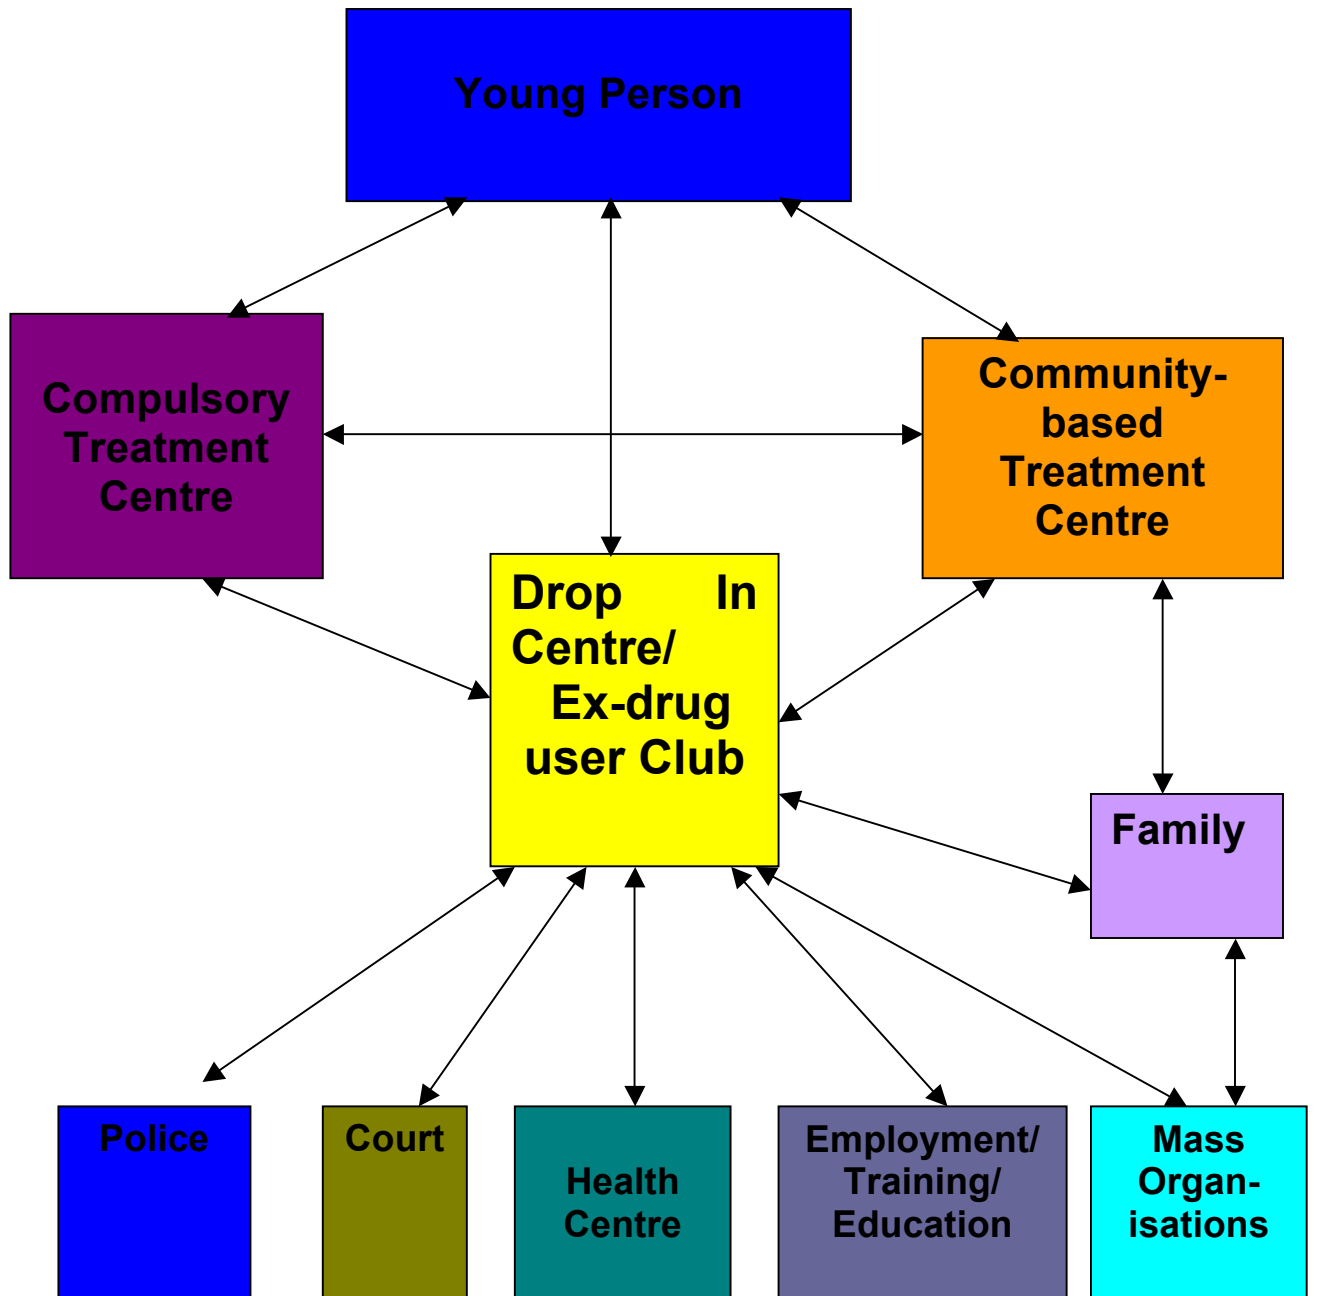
Young Person

Compulsory Treatment Centre

Community-based Treatment Centre

Drop In Centre/ Ex-drug user Club

Family

Police

Court

Health Centre

Employment/ Training/ Education

Mass Organisations